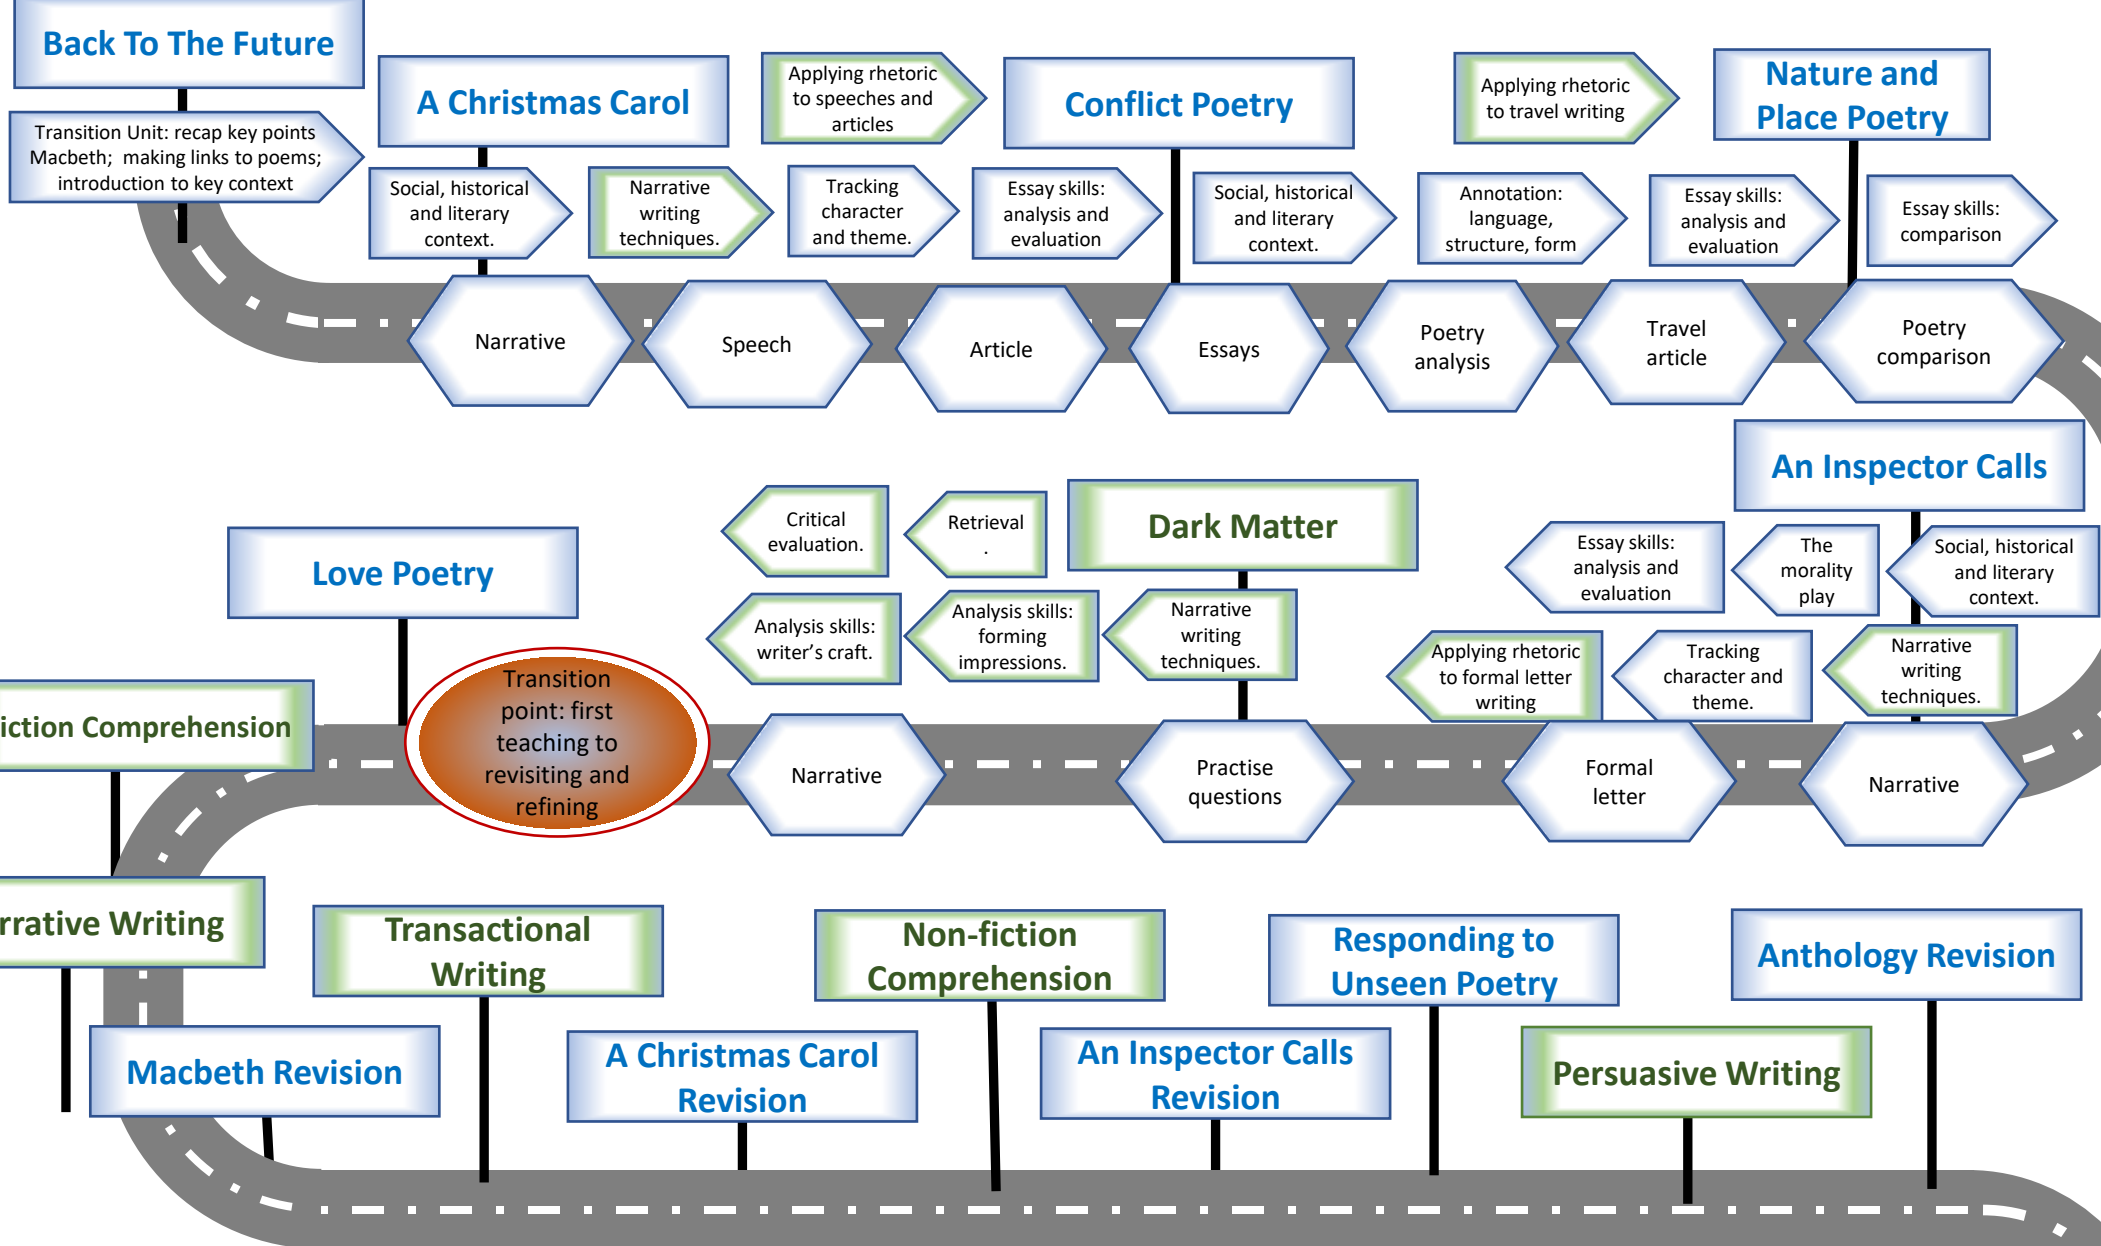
Back To The Future

Transition Unit: recap key points Macbeth; making links to poems; introduction to key context

A Christmas Carol

Social, historical and literary context.

Narrative writing techniques.

Applying rhetoric to speeches and articles

Tracking character and theme.

Conflict Poetry

Essay skills: analysis and evaluation

Social, historical and literary context.

Applying rhetoric to travel writing

Annotation: language, structure, form

Nature and Place Poetry

Essay skills: analysis and evaluation

Essay skills: comparison

Narrative

Speech

Article

Essays

Poetry analysis

Travel article

Poetry comparison

An Inspector Calls

Essay skills: analysis and evaluation

The morality play

Social, historical and literary context.

Applying rhetoric to formal letter writing

Tracking character and theme.

Narrative writing techniques.

Dark Matter

Critical evaluation.

Retrieval
.

Analysis skills: writer's craft.

Analysis skills: forming impressions.

Narrative writing techniques.

Love Poetry

iction Comprehension

Transition point: first teaching to revisiting and refining

Narrative

Practise questions

Formal letter

Narrative

rrative Writing

Transactional Writing

Non-fiction Comprehension

Responding to Unseen Poetry

Anthology Revision

Macbeth Revision

A Christmas Carol Revision

An Inspector Calls Revision

Persuasive Writing